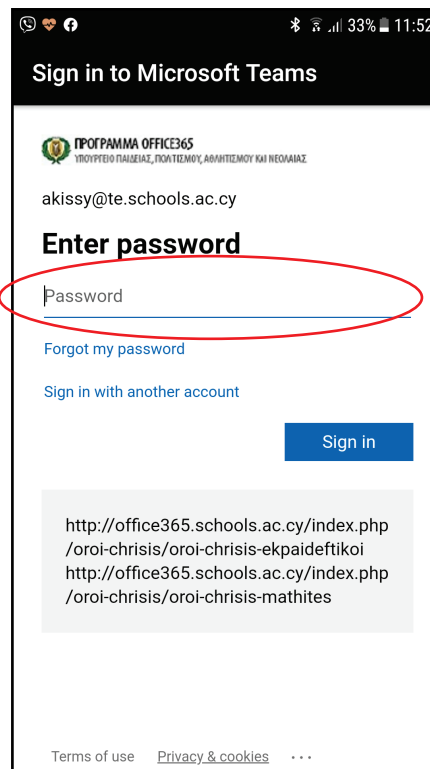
33% 11:52

Sign in to Microsoft Teams

ΠΡΟΓΡΑΜΜΑ OFFICE365
ΥΠΟΥΡΓΕΙΟ ΠΑΙΔΕΙΑΣ, ΠΟΛΙΤΙΣΜΟΥ, ΑΘΛΗΤΙΣΜΟΥ ΚΑΙ ΝΕΟΛΑΙΑΣ

akissy@te.schools.ac.cy

Enter password

Password

Forgot my password

Sign in with another account

Sign in

http://office365.schools.ac.cy/index.php/oroi-chrisis/oroi-chrisis-ekpaideftikoi
http://office365.schools.ac.cy/index.php/oroi-chrisis/oroi-chrisis-mathites

Terms of use Privacy & cookies ...